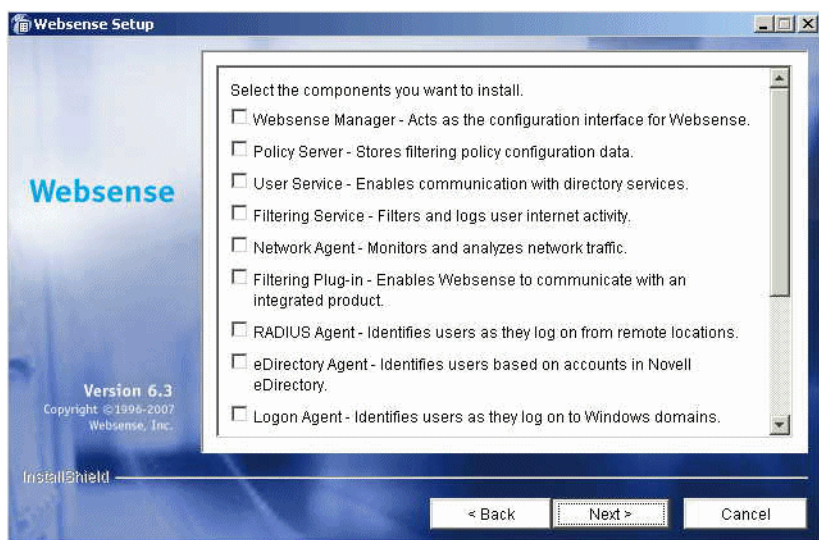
Websense Setup

Websense

Version 6.3
Copyright ©1996-2007 Websense, Inc.

Select the components you want to install.

☐ Websense Manager - Acts as the configuration interface for Websense.

☐ Policy Server - Stores filtering policy configuration data.

☐ User Service - Enables communication with directory services.

☐ Filtering Service - Filters and logs user internet activity.

☐ Network Agent - Monitors and analyzes network traffic.

☐ Filtering Plug-in - Enables Websense to communicate with an integrated product.

☐ RADIUS Agent - Identifies users as they log on from remote locations.

☐ eDirectory Agent - Identifies users based on accounts in Novell eDirectory.

☐ Logon Agent - Identifies users as they log on to Windows domains.

InstallShield

< Back

Next >

Cancel